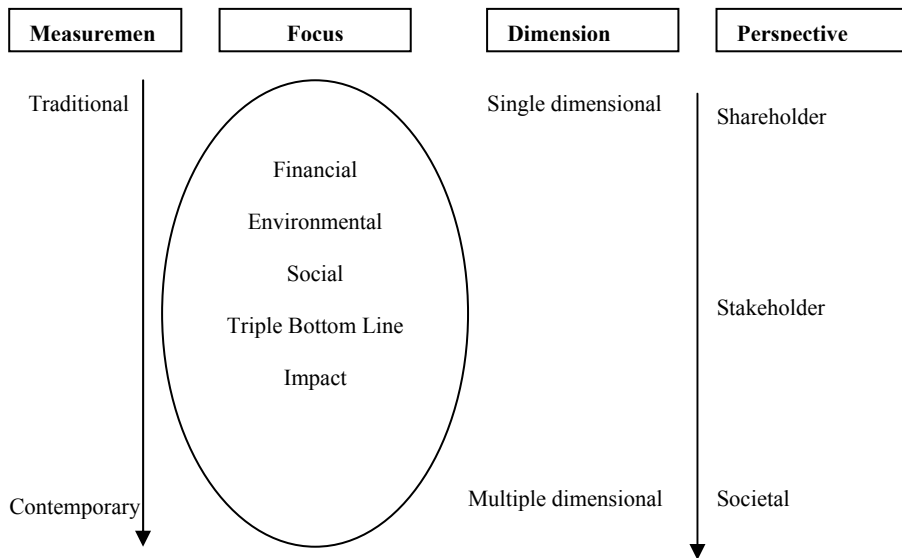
Measuremen

Focus

Dimension

Perspective

Traditional

Financial

Environmental

Social

Triple Bottom Line

Impact

Contemporary

Single dimensional

Multiple dimensional

Shareholder

Stakeholder

Societal